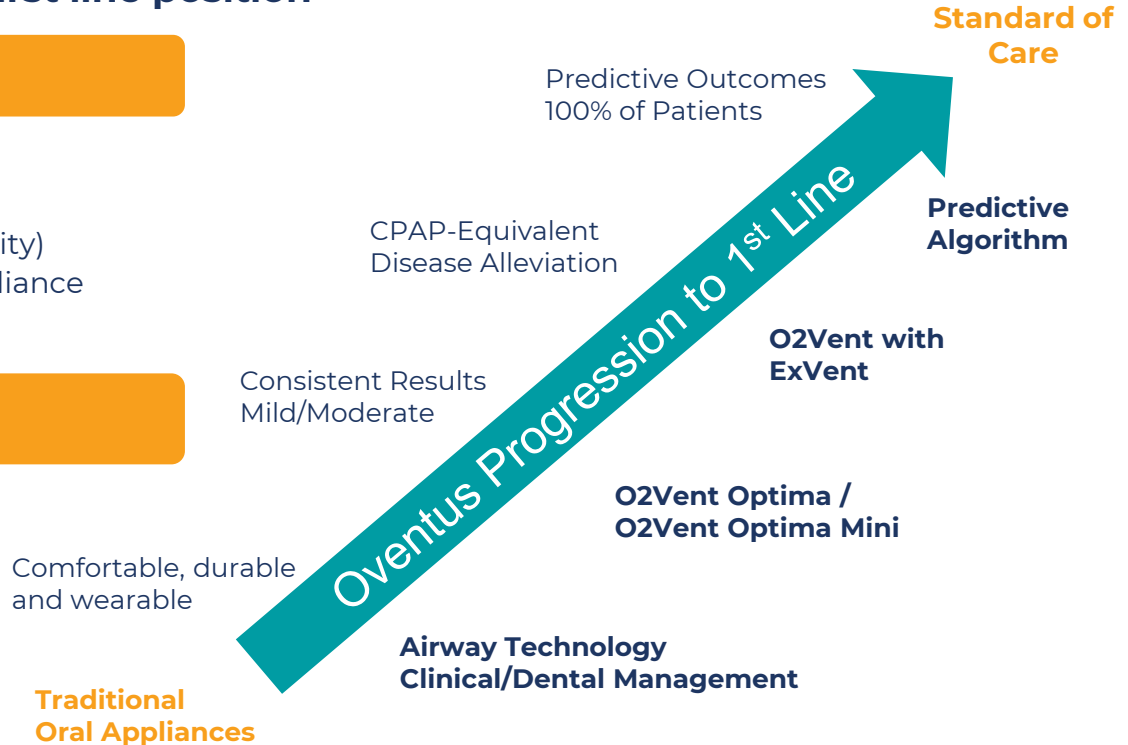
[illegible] line position

Standard of Care

Predictive Outcomes
100% of Patients

ity)
liance

CPAP-Equivalent
Disease Alleviation

Oventus Progression to 1$^{st}$ Line

Predictive Algorithm

O2Vent with ExVent

Consistent Results
Mild/Moderate

O2Vent Optima /
O2Vent Optima Mini

Comfortable, durable and wearable

Airway Technology
Clinical/Dental Management

Traditional Oral Appliances